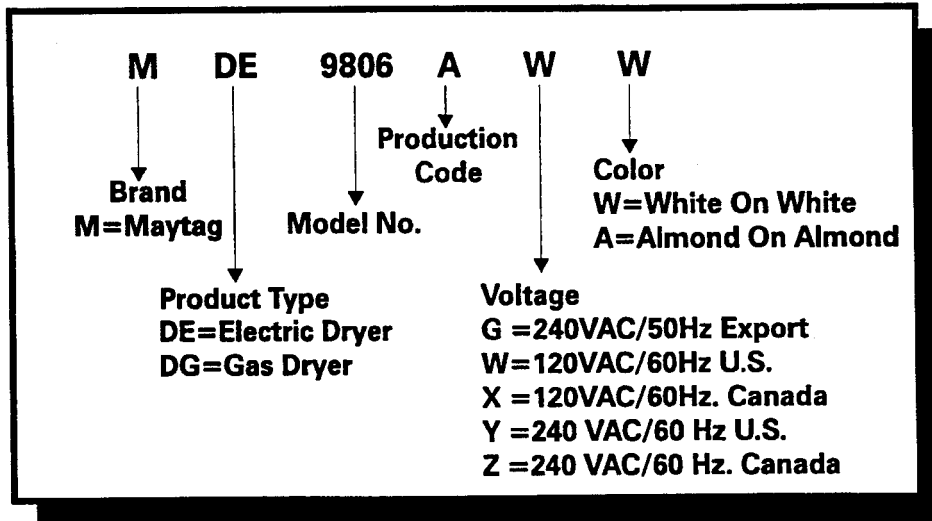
M DE 9806 A W W

Production Code

Brand
M=Maytag

Model No.

Color
W=White On White
A=Almond On Almond

Product Type
DE=Electric Dryer
DG=Gas Dryer

Voltage
G =240VAC/50Hz Export
W=120VAC/60Hz U.S.
X =120VAC/60Hz. Canada
Y =240 VAC/60 Hz U.S.
Z =240 VAC/60 Hz. Canada